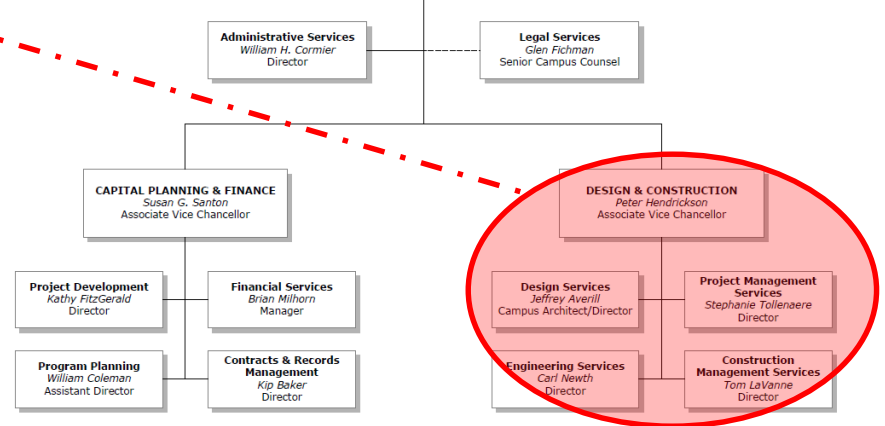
Administrative Services
William H. Cormier
Director

Legal Services
Glen Fichman
Senior Campus Counsel

CAPITAL PLANNING & FINANCE
Susan G. Santon
Associate Vice Chancellor

DESIGN & CONSTRUCTION
Peter Hendrickson
Associate Vice Chancellor

Project Development
Kathy FitzGerald
Director

Financial Services
Brian Milhorn
Manager

Design Services
Jeffrey Averill
Campus Architect/Director

Project Management Services
Stephanie Tollenaere
Director

Program Planning
William Coleman
Assistant Director

Contracts & Records Management
Kip Baker
Director

Engineering Services
Carl Newth
Director

Construction Management Services
Tom LaVanne
Director